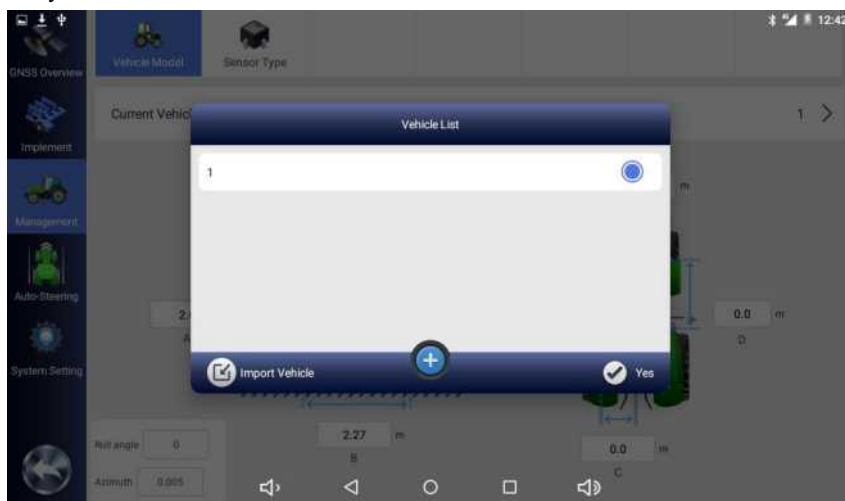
12:42

GNSS Overview

Implement

Management

Auto-Steering

System Setting

Vehicle Model

Sensor Type

Current Vehic

1 >

Vehicle List

1

Import Vehicle

Yes

m

2.

A

0.0 m

D

Roll angle 0

Azimuth 0.005

2.27 m

B

0.0 m

C